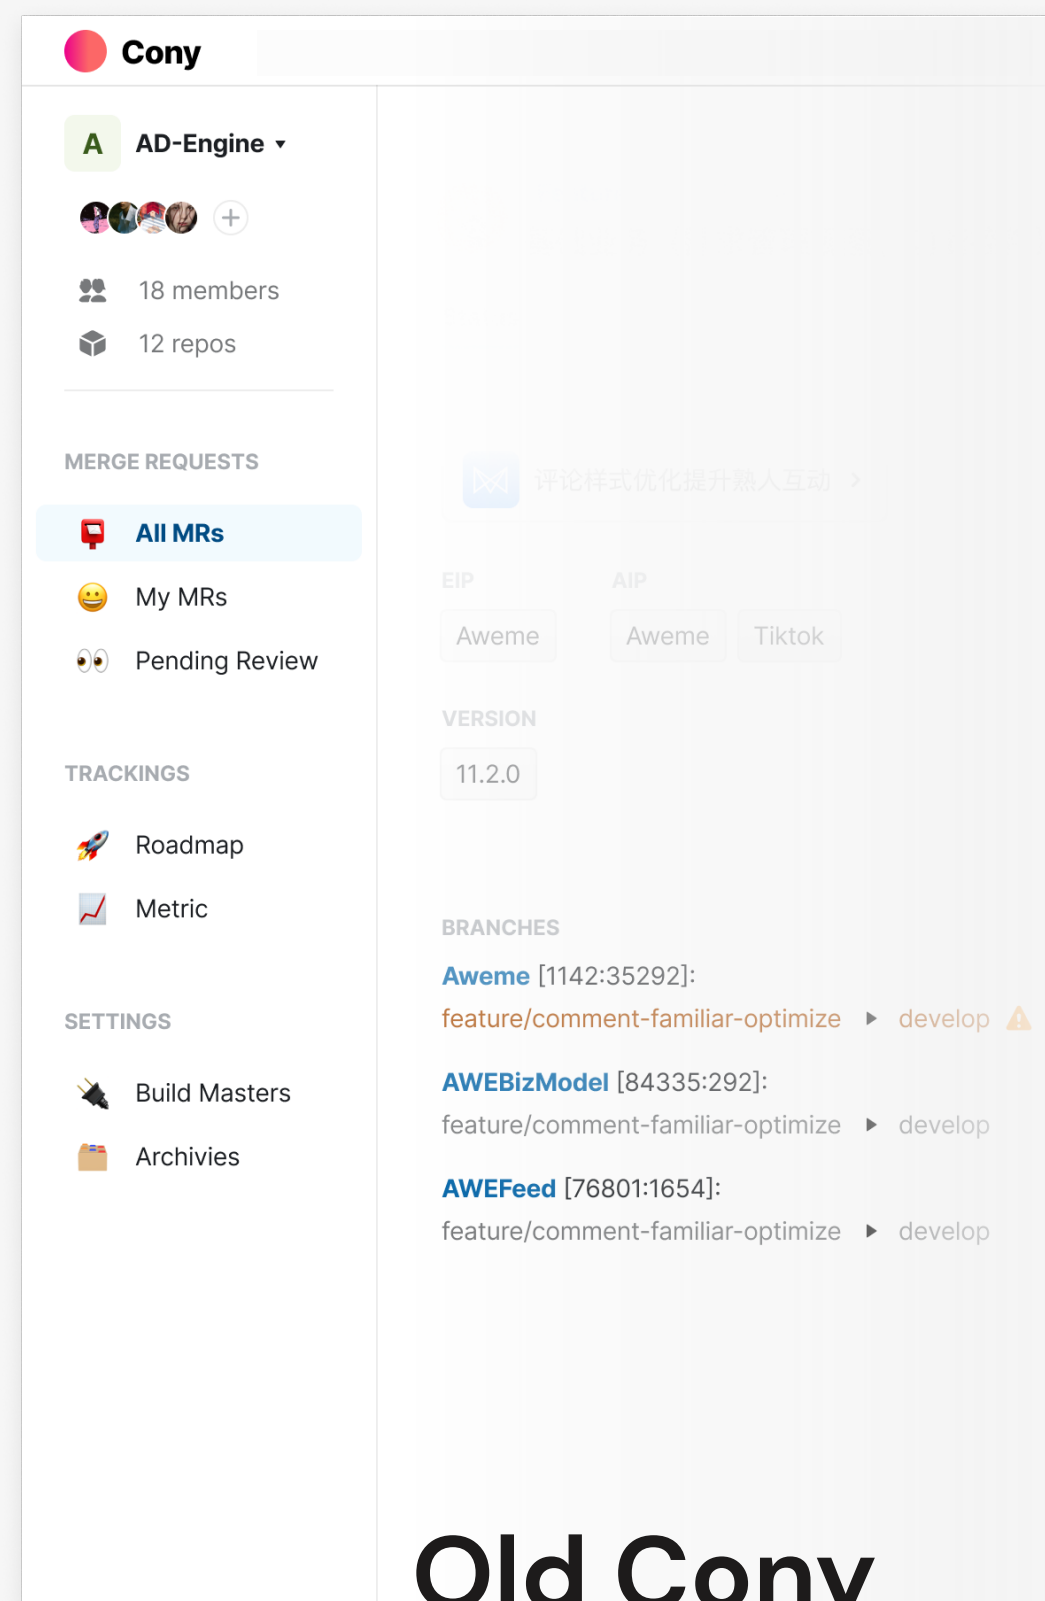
Cony

A AD-Engine ▾

+

18 members

12 repos

MERGE REQUESTS

All MRs

My MRs

Pending Review

TRACKINGS

Roadmap

Metric

SETTINGS

Build Masters

Archivies

评论样式优化提升熟人互动 >

EIP

AIP

Aweme

Aweme

Tiktok

VERSION

11.2.0

BRANCHES

Aweme [1142:35292]:

feature/comment-familiar-optimize ▸ develop

AWEBizModel [84335:292]:

feature/comment-familiar-optimize ▸ develop

AWEFeed [76801:1654]:

feature/comment-familiar-optimize ▸ develop

Old Cony